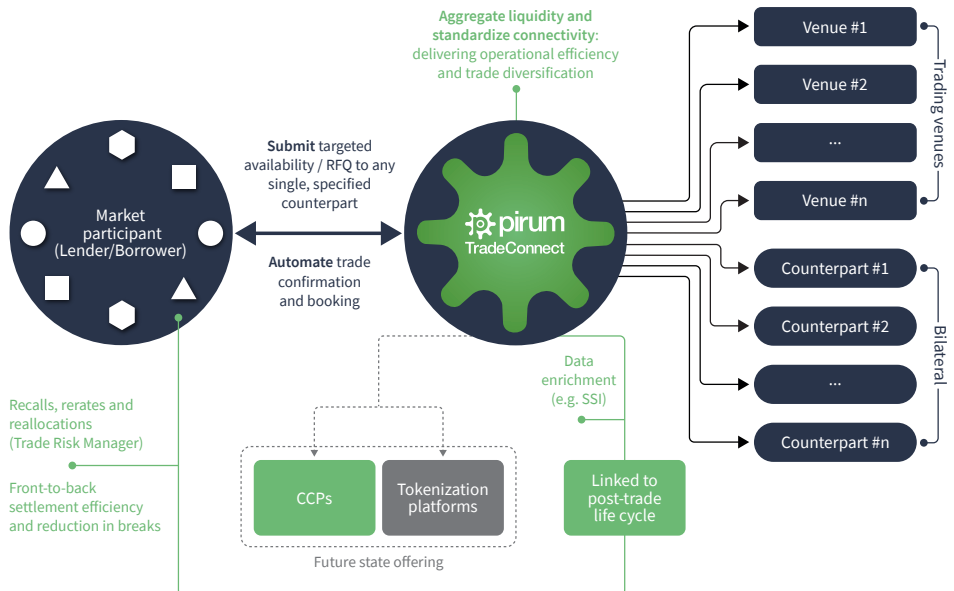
Aggregate liquidity and standardize connectivity: delivering operational efficiency and trade diversification

Market participant (Lender/Borrower)

Submit targeted availability / RFQ to any single, specified counterpart

Automate trade confirmation and booking

pirum TradeConnect

Venue #1

Venue #2

...

Venue #n

Trading venues

Counterpart #1

Counterpart #2

...

Counterpart #n

Bilateral

Recalls, rerates and reallocations (Trade Risk Manager)

Front-to-back settlement efficiency and reduction in breaks

CCPs

Tokenization platforms

Future state offering

Data enrichment (e.g. SSI)

Linked to post-trade life cycle